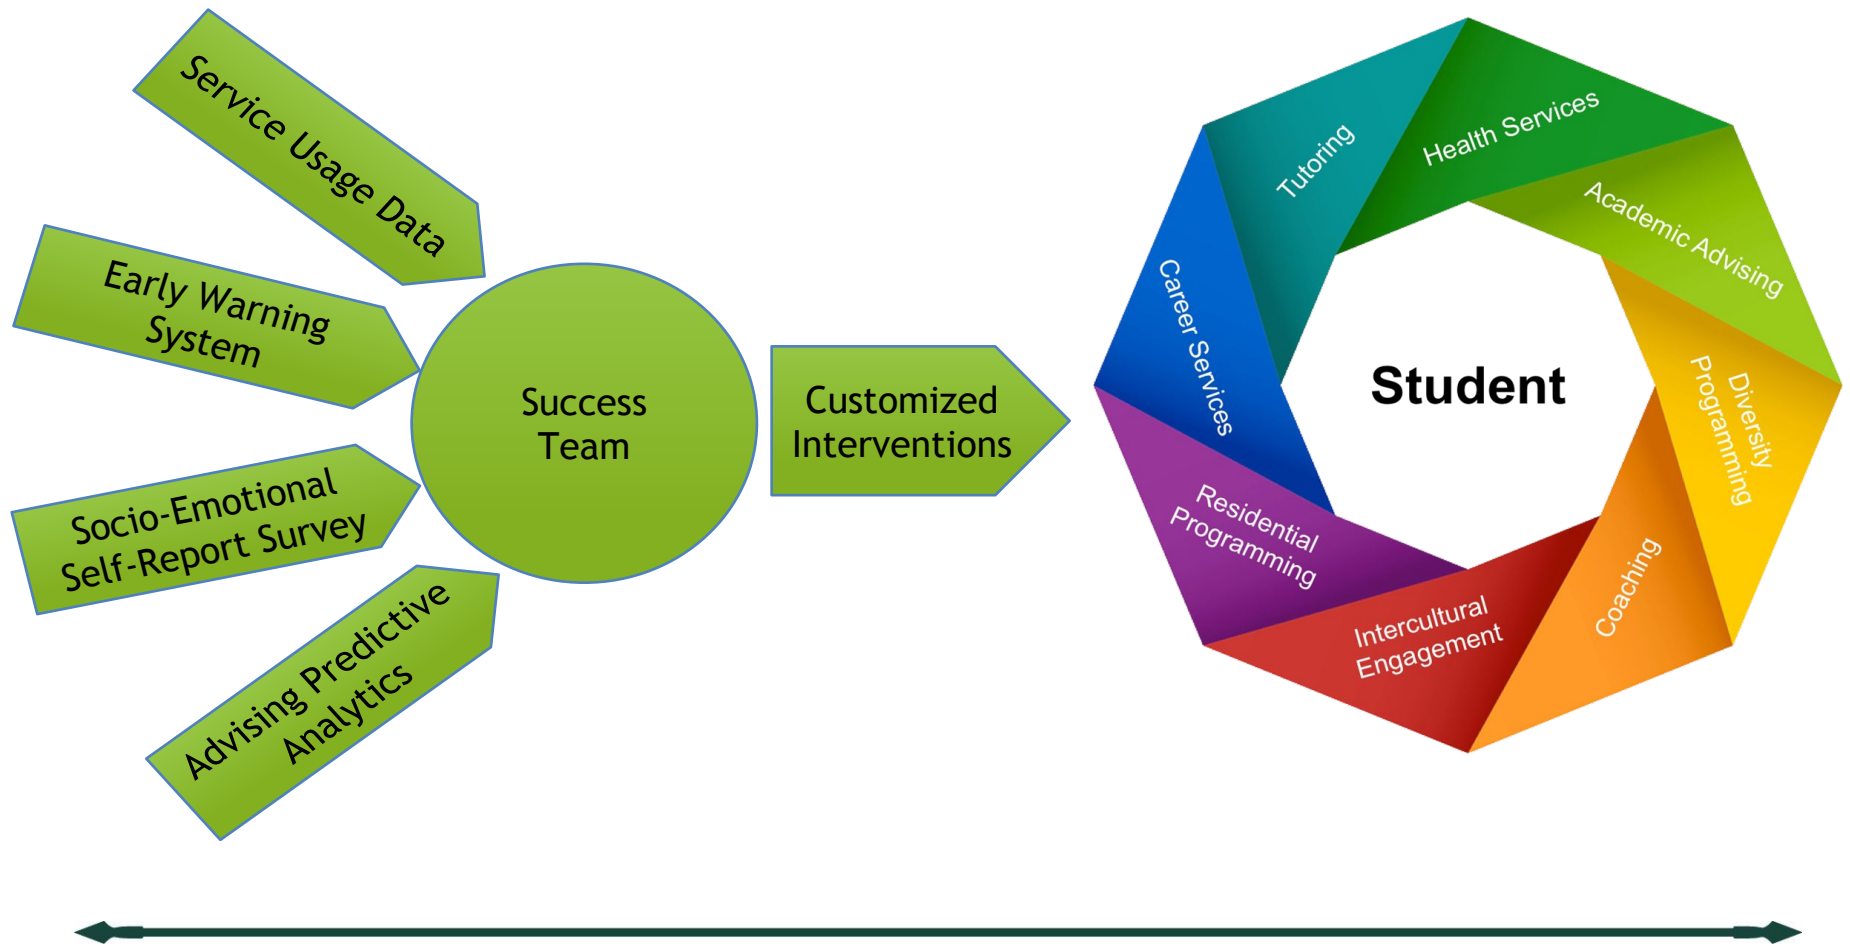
Service Usage Data

Early Warning System

Socio-Emotional Self-Report Survey

Advising Predictive Analytics

Success Team

Customized Interventions

Student

Tutoring

Health Services

Academic Advising

Diversity Programming

Coaching

Intercultural Engagement

Residential Programming

Career Services